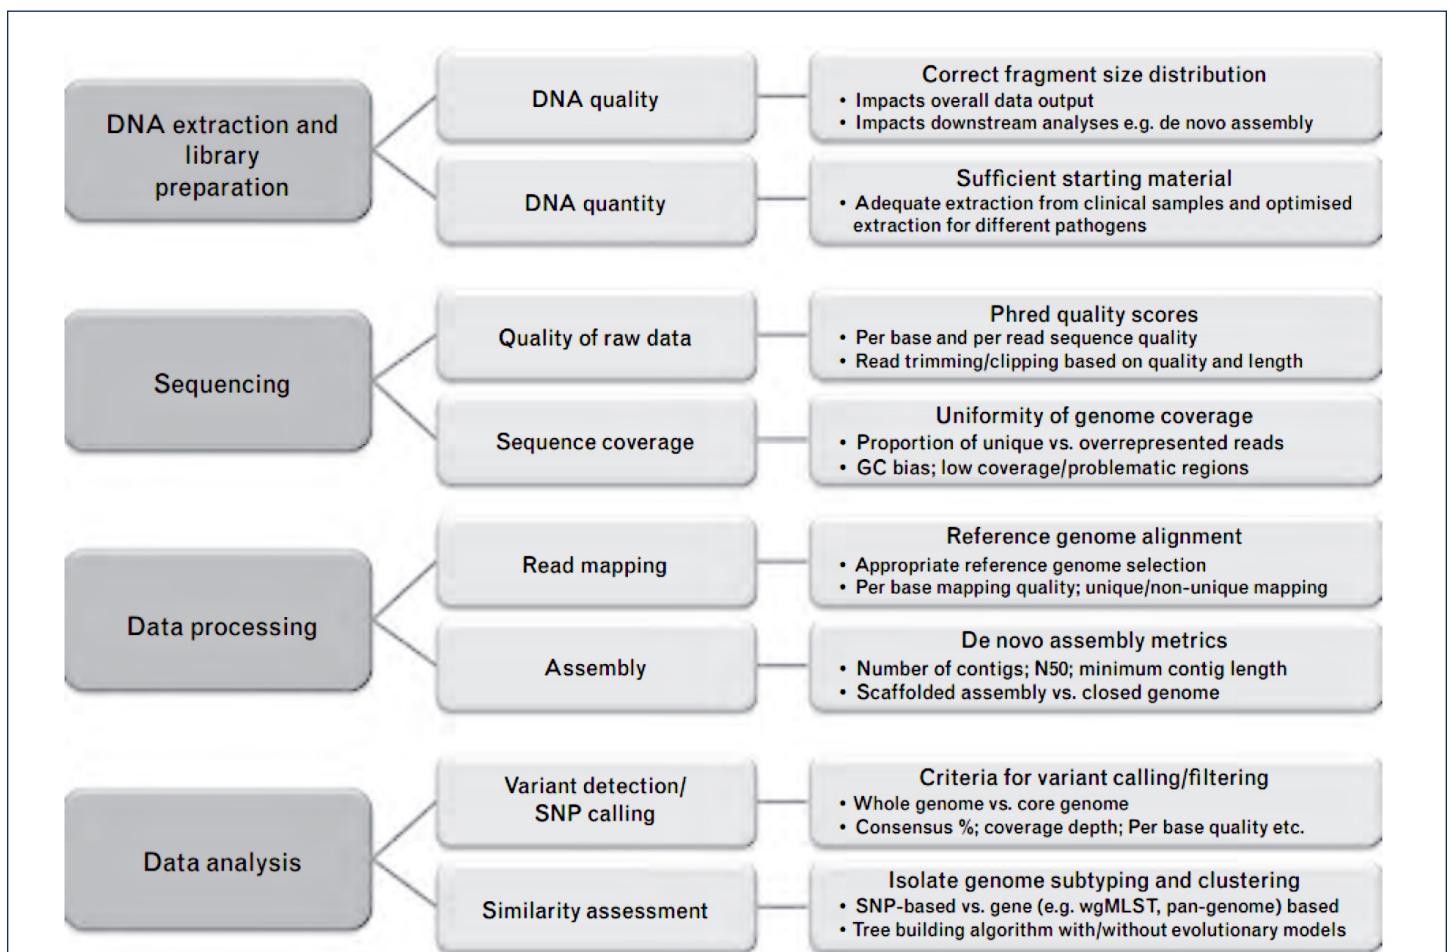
DNA extraction and library preparation

DNA quality

Correct fragment size distribution
• Impacts overall data output
• Impacts downstream analyses e.g. de novo assembly

DNA quantity

Sufficient starting material
• Adequate extraction from clinical samples and optimised extraction for different pathogens

Sequencing

Quality of raw data

Phred quality scores
• Per base and per read sequence quality
• Read trimming/clipping based on quality and length

Sequence coverage

Uniformity of genome coverage
• Proportion of unique vs. overrepresented reads
• GC bias; low coverage/problematic regions

Data processing

Read mapping

Reference genome alignment
• Appropriate reference genome selection
• Per base mapping quality; unique/non-unique mapping

Assembly

De novo assembly metrics
• Number of contigs; N50; minimum contig length
• Scaffolded assembly vs. closed genome

Data analysis

Variant detection/ SNP calling

Criteria for variant calling/filtering
• Whole genome vs. core genome
• Consensus %; coverage depth; Per base quality etc.

Similarity assessment

Isolate genome subtyping and clustering
• SNP-based vs. gene (e.g. wgMLST, pan-genome) based
• Tree building algorithm with/without evolutionary models